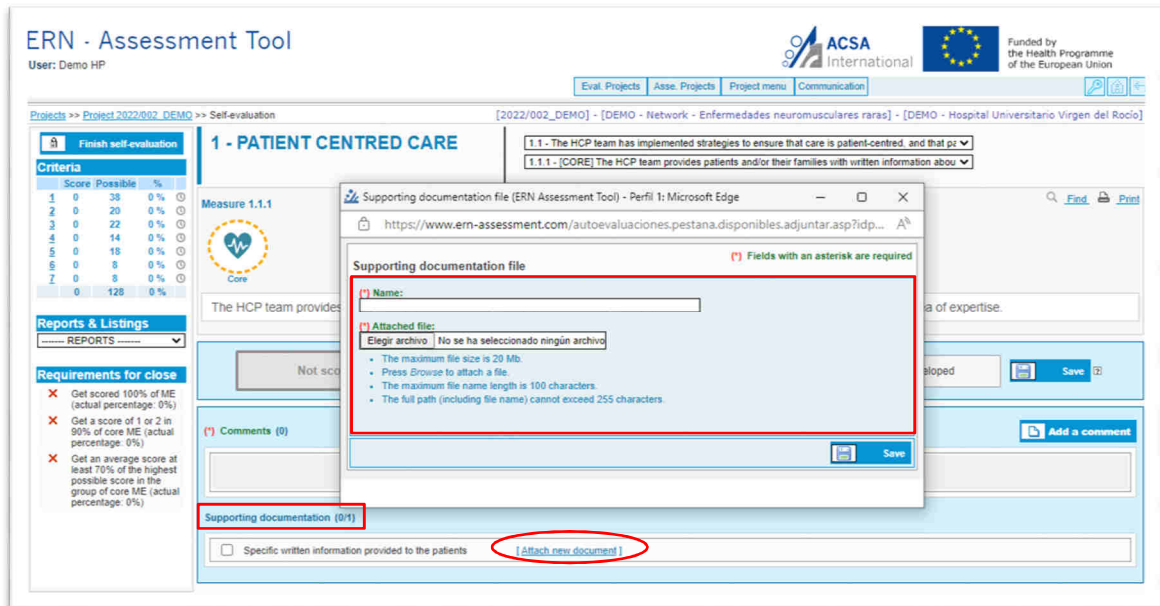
ERN - Assessment Tool
User: Demo HP

ACSA International

Funded by the Health Programme of the European Union

Eval. Projects | Asse. Projects | Project menu | Communication

Projects >> Project 2022/002_DEMO >> Self-evaluation

[2022/002_DEMO] - [DEMO - Network - Enfermedades neuromusculares raras] - [DEMO - Hospital Universitario Virgen del Rocío]

Finish self-evaluation

Criteria

| | Score | Possible | % |
|---|---|---|---|
| 1 | 0 | 38 | 0 % |
| 2 | 0 | 20 | 0 % |
| 3 | 0 | 22 | 0 % |
| 4 | 0 | 14 | 0 % |
| 5 | 0 | 18 | 0 % |
| 6 | 0 | 8 | 0 % |
| 7 | 0 | 8 | 0 % |
| | 0 | 128 | 0 % |

Reports & Listings
------- REPORTS -------

Requirements for close
Get scored 100% of ME (actual percentage: 0%)
Get a score of 1 or 2 in 90% of core ME (actual percentage: 0%)
Get an average score at least 70% of the highest possible score in the group of core ME (actual percentage: 0%)

1 - PATIENT CENTRED CARE

1.1 - The HCP team has implemented strategies to ensure that care is patient-centred, and that pa

1.1.1 - [CORE] The HCP team provides patients and/or their families with written information abou

Find Print

Measure 1.1.1

Core

The HCP team provides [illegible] a of expertise.

Not sco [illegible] eloped

Save

(*) Comments (0)

Add a comment

Supporting documentation (0/1)

Specific written information provided to the patients [ Attach new document ]

Supporting documentation file (ERN Assessment Tool) - Perfil 1: Microsoft Edge

https://www.ern-assessment.com/autoevaluaciones.pestana.disponibles.adjuntar.asp?idp...

Supporting documentation file

(*) Fields with an asterisk are required

(*) Name:

(*) Attached file:
Elegir archivo No se ha seleccionado ningún archivo

The maximum file size is 20 Mb.
Press Browse to attach a file.
The maximum file name length is 100 characters.
The full path (including file name) cannot exceed 255 characters.

Save